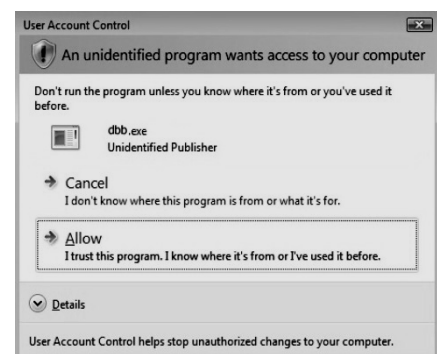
User Account Control

An unidentified program wants access to your computer

Don't run the program unless you know where it's from or you've used it before.

dbb.exe
Unidentified Publisher

Cancel
I don't know where this program is from or what it's for.

Allow
I trust this program. I know where it's from or I've used it before.

Details

User Account Control helps stop unauthorized changes to your computer.